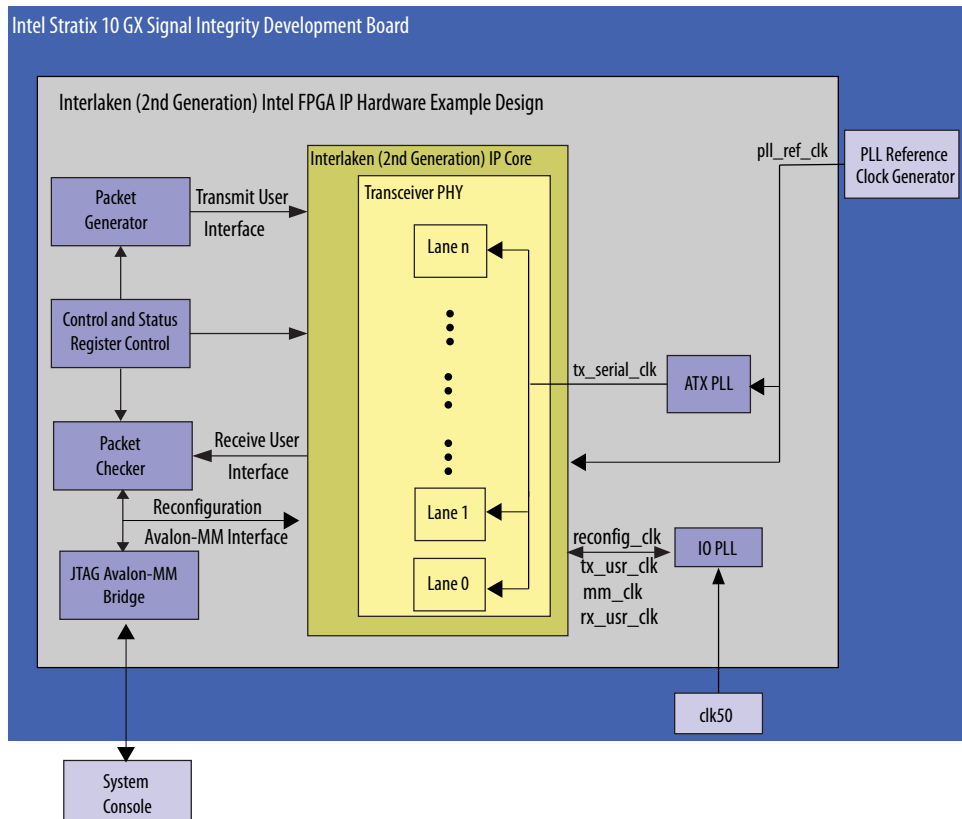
Intel Stratix 10 GX Signal Integrity Development Board

Interlaken (2nd Generation) Intel FPGA IP Hardware Example Design

Interlaken (2nd Generation) IP Core

Transceiver PHY

pll_ref_clk

PLL Reference Clock Generator

Packet Generator

Transmit User Interface

Lane n

Control and Status Register Control

tx_serial_clk

ATX PLL

Packet Checker

Receive User Interface

Reconfiguration Avalon-MM Interface

Lane 1

reconfig_clk
tx_usr_clk
mm_clk
rx_usr_clk

IO PLL

JTAG Avalon-MM Bridge

Lane 0

clk50

System Console